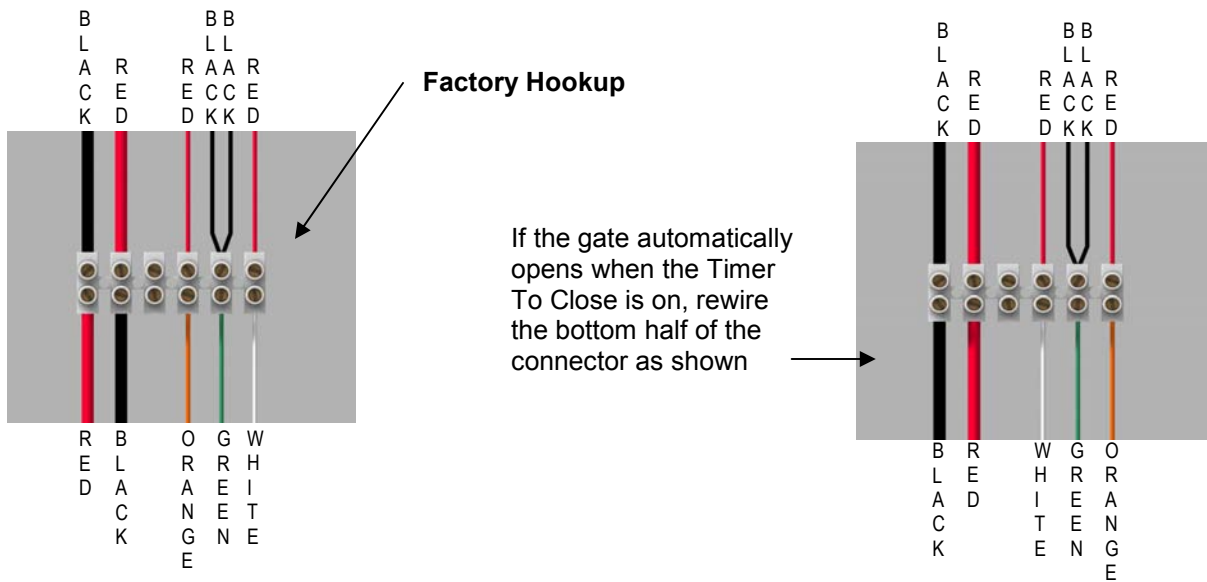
BLACK RED RED BLACK BLACK RED

Factory Hookup

RED BLACK ORANGE GREEN WHITE

BLACK RED RED BLACK BLACK RED

If the gate automatically opens when the Timer To Close is on, rewire the bottom half of the connector as shown

BLACK RED WHITE GREEN ORANGE